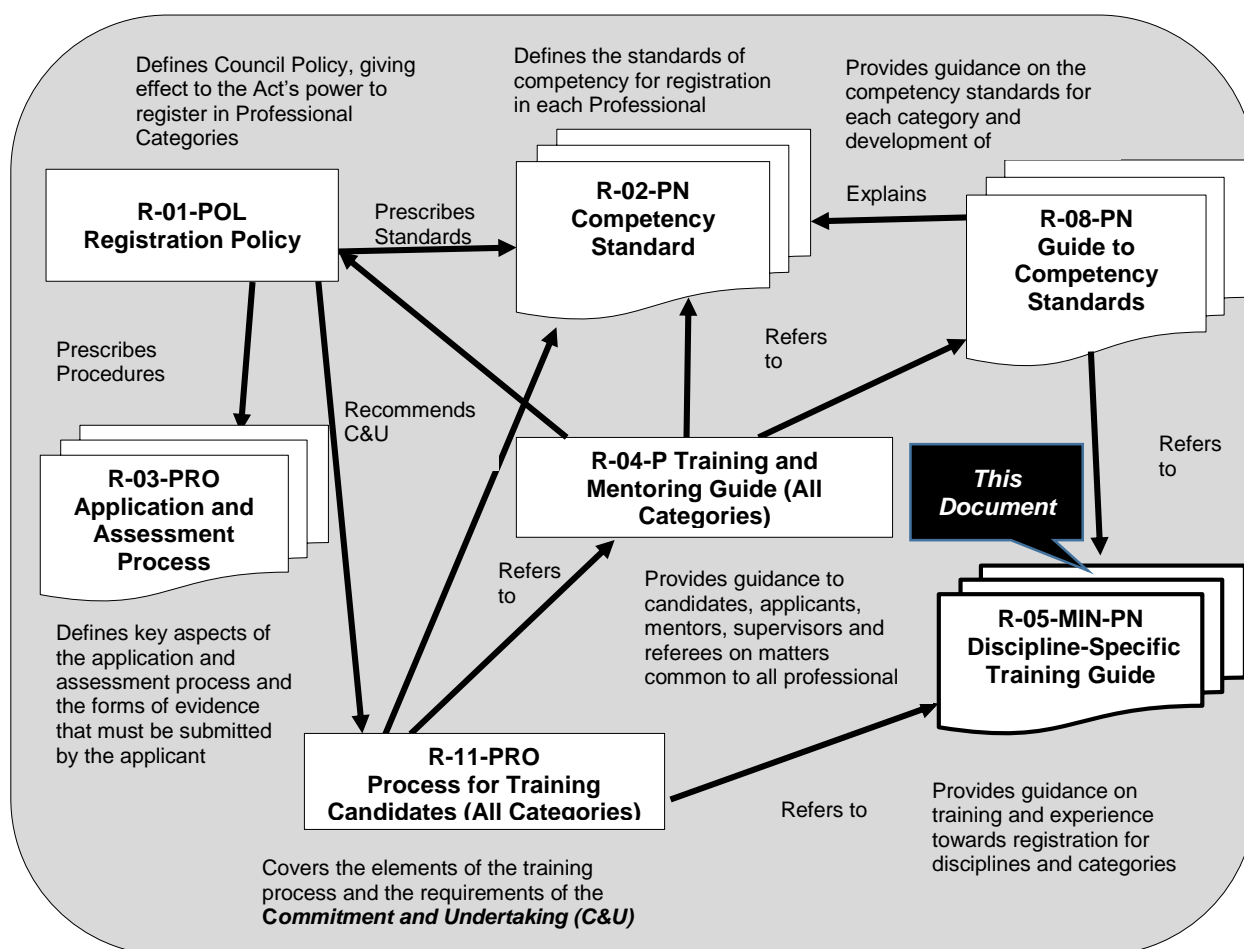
Defines Council Policy, giving effect to the Act's power to register in Professional Categories

Defines the standards of competency for registration in each Professional

Provides guidance on the competency standards for each category and development of

R-01-POL
Registration Policy

Prescribes Standards

R-02-PN
Competency Standard

Explains

R-08-PN
Guide to Competency Standards

Prescribes Procedures

Recommends C&U

Refers to

R-03-PRO
Application and Assessment Process

R-04-P Training and Mentoring Guide (All Categories)

Refers to

This Document

Refers to

Provides guidance to candidates, applicants, mentors, supervisors and referees on matters common to all professional

R-05-MIN-PN
Discipline-Specific Training Guide

Defines key aspects of the application and assessment process and the forms of evidence that must be submitted by the applicant

R-11-PRO
Process for Training Candidates (All Categories)

Refers to

Provides guidance on training and experience towards registration for disciplines and categories

Covers the elements of the training process and the requirements of the ***Commitment and Undertaking (C&U)***